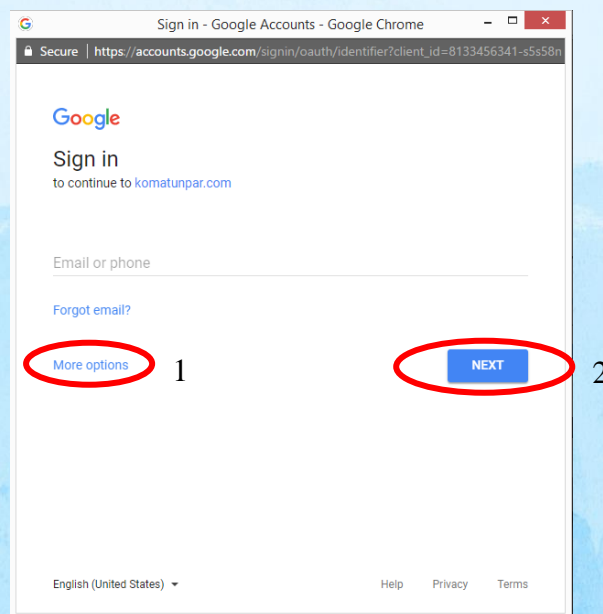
Sign in - Google Accounts - Google Chrome

Secure | https://accounts.google.com/signin/oauth/identifier?client_id=8133456341-s5s58n

Google

Sign in

to continue to komatunpar.com

Email or phone

Forgot email?

More options

1

NEXT

2

English (United States)

Help

Privacy

Terms